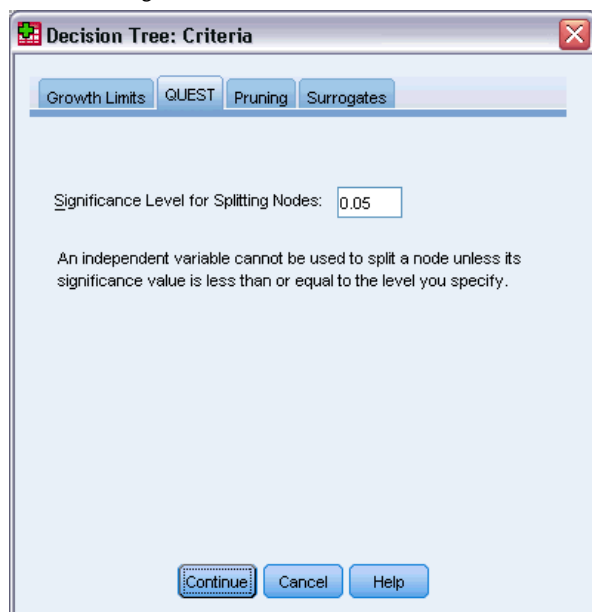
Decision Tree: Criteria

Growth Limits | QUEST | Pruning | Surrogates

Significance Level for Splitting Nodes: 0.05

An independent variable cannot be used to split a node unless its significance value is less than or equal to the level you specify.

Continue | Cancel | Help